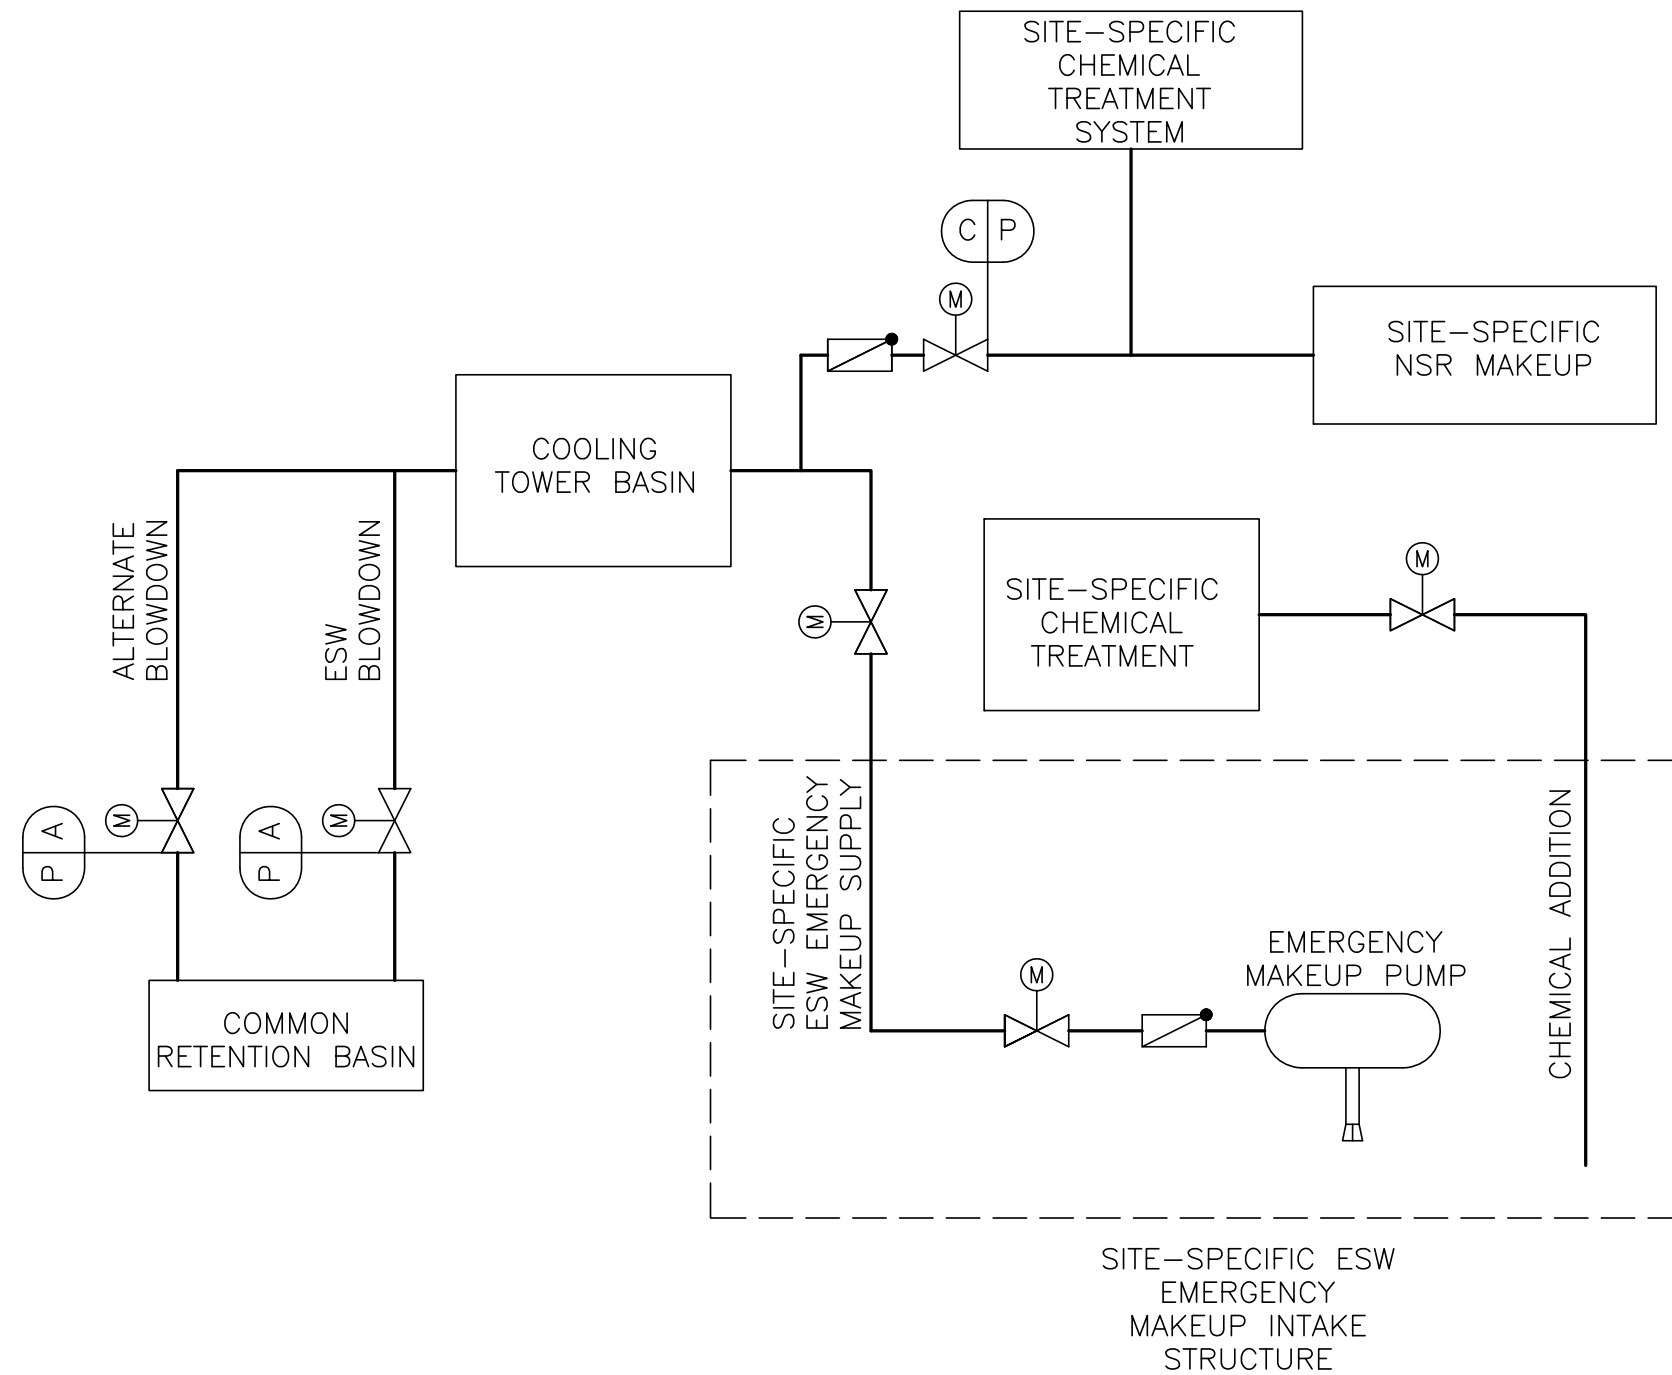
SITE–SPECIFIC CHEMICAL TREATMENT SYSTEM

C P

M

SITE–SPECIFIC NSR MAKEUP

COOLING TOWER BASIN

ALTERNATE BLOWDOWN

ESW BLOWDOWN

M

SITE–SPECIFIC CHEMICAL TREATMENT

M

P A

M

P A

M

COMMON RETENTION BASIN

SITE–SPECIFIC ESW EMERGENCY MAKEUP SUPPLY

M

EMERGENCY MAKEUP PUMP

CHEMICAL ADDITION

SITE–SPECIFIC ESW EMERGENCY MAKEUP INTAKE STRUCTURE